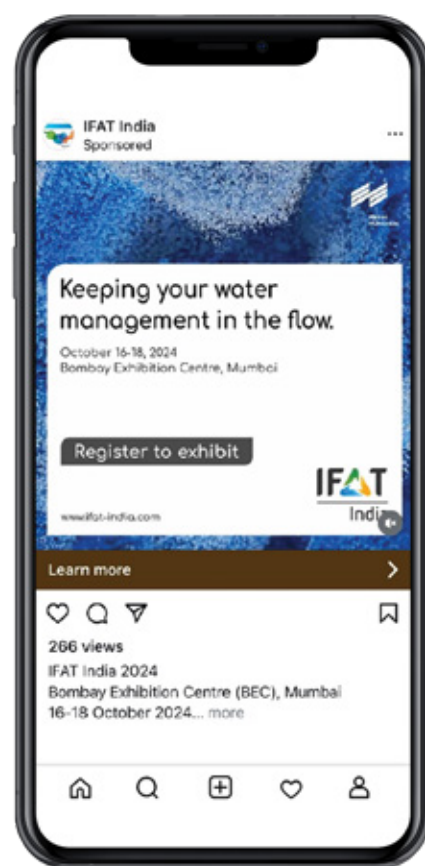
IFAT India
Sponsored

...

Keeping your water management in the flow.

October 16-18, 2024
Bombay Exhibition Centre, Mumbai

Register to exhibit

IFAT
India

www.ifat-india.com

Learn more

266 views
IFAT India 2024
Bombay Exhibition Centre (BEC), Mumbai
16-18 October 2024... more